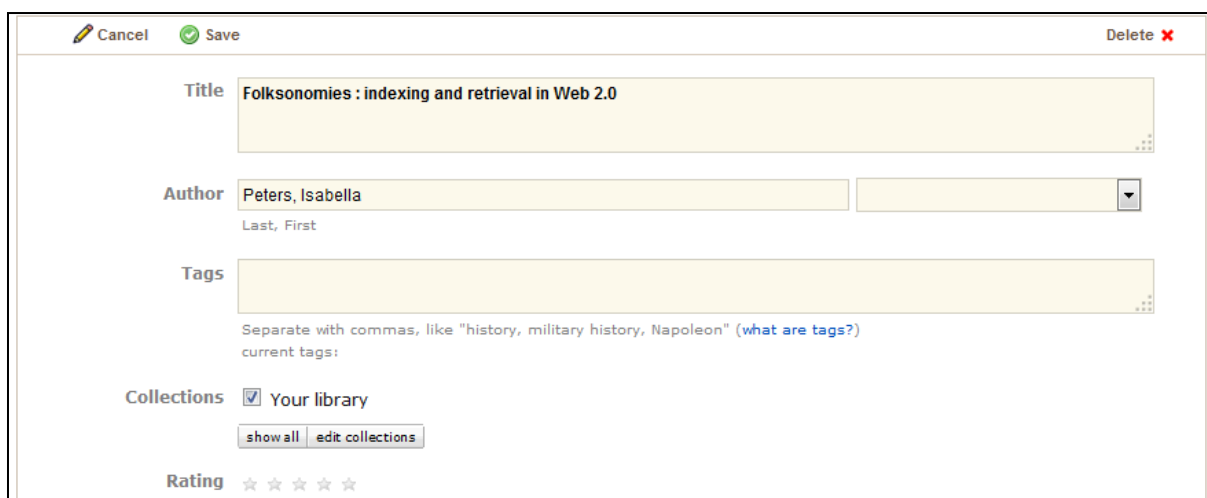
Cancel Save Delete

Title
Folksonomies : indexing and retrieval in Web 2.0

Author
Peters, Isabella
Last, First

Tags
Separate with commas, like "history, military history, Napoleon" (what are tags?)
current tags:

Collections
Your library
show all edit collections

Rating